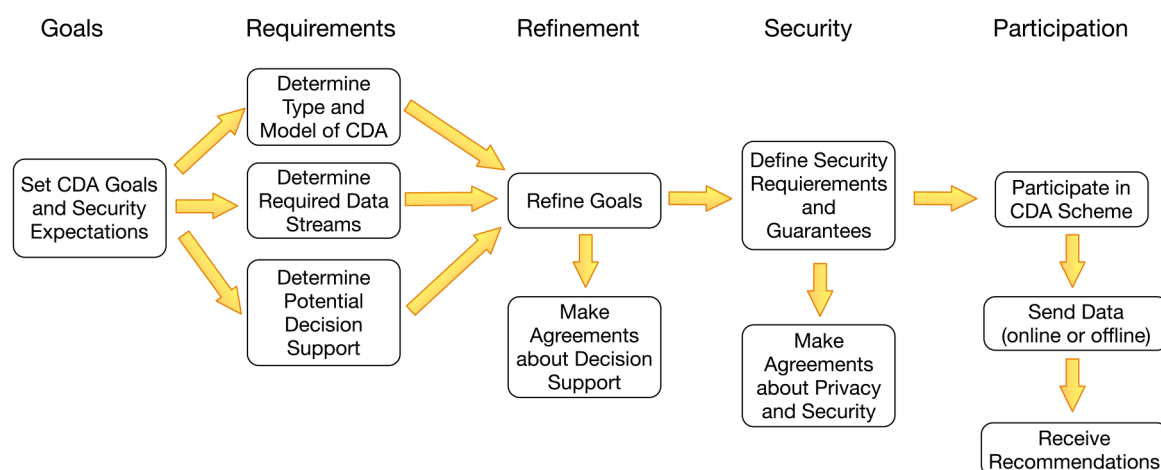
Goals

Requirements

Refinement

Security

Participation

Set CDA Goals and Security Expectations

Determine Type and Model of CDA

Determine Required Data Streams

Determine Potential Decision Support

Refine Goals

Make Agreements about Decision Support

Define Security Requierements and Guarantees

Make Agreements about Privacy and Security

Participate in CDA Scheme

Send Data (online or offline)

Receive Recommendations